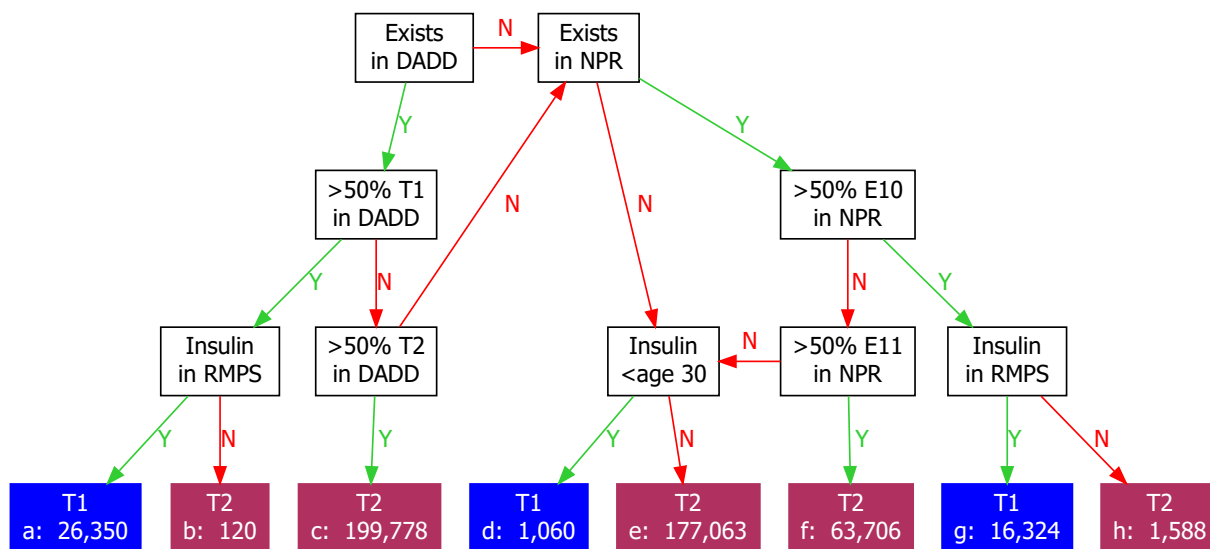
Exists in DADD

N

Exists in NPR

Y

>50% T1 in DADD

N

Y

>50% E10 in NPR

Y

N

N

N

Y

Insulin in RMPS

>50% T2 in DADD

Insulin <age 30

N

>50% E11 in NPR

Insulin in RMPS

Y

N

Y

Y

N

Y

Y

N

T1
a: 26,350

T2
b: 120

T2
c: 199,778

T1
d: 1,060

T2
e: 177,063

T2
f: 63,706

T1
g: 16,324

T2
h: 1,588